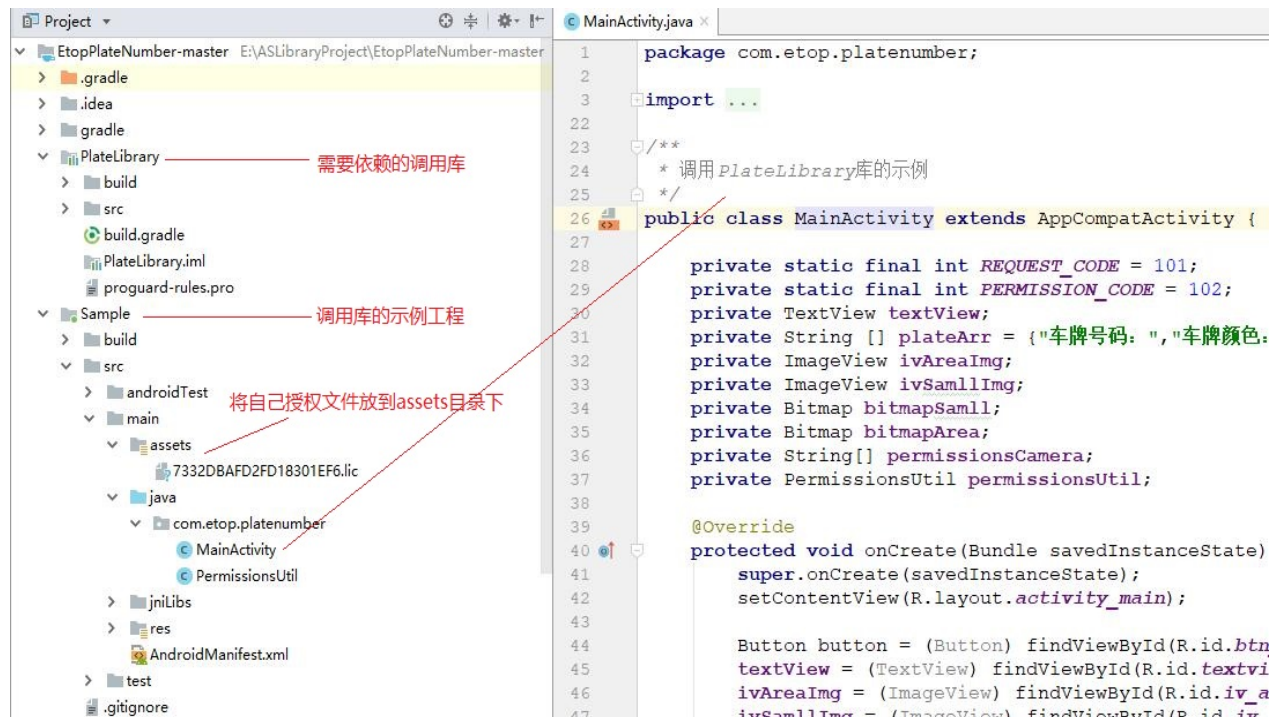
Project

EtopPlateNumber-master E:\ASLibraryProject\EtopPlateNumber-master
.gradle
.idea
gradle
PlateLibrary 需要依赖的调用库
build
src
build.gradle
PlateLibrary.iml
proguard-rules.pro
Sample 调用库的示例工程
build
src
androidTest 将自己授权文件放到assets目录下
main
assets
7332DBAFD2FD18301EF6.lic
java
com.etop.platenumber
MainActivity
PermissionsUtil
jniLibs
res
AndroidManifest.xml
test
.gitignore

MainActivity.java

1 package com.etop.platenumber;
2
3 import ...
22
23 /**
24 * 调用PlateLibrary库的示例
25 */
26 public class MainActivity extends AppCompatActivity {
27
28 private static final int REQUEST_CODE = 101;
29 private static final int PERMISSION_CODE = 102;
30 private TextView textView;
31 private String [] plateArr = {"车牌号码：","车牌颜色：
32 private ImageView ivAreaImg;
33 private ImageView ivSamllImg;
34 private Bitmap bitmapSamll;
35 private Bitmap bitmapArea;
36 private String[] permissionsCamera;
37 private PermissionsUtil permissionsUtil;
38
39 @Override
40 protected void onCreate(Bundle savedInstanceState)
41 super.onCreate(savedInstanceState);
42 setContentView(R.layout.activity_main);
43
44 Button button = (Button) findViewById(R.id.btn
45 textView = (TextView) findViewById(R.id.textvi
46 ivAreaImg = (ImageView) findViewById(R.id.iv_a
47 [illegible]